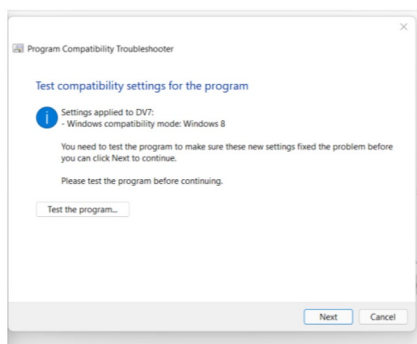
Program Compatibility Troubleshooter

Test compatibility settings for the program

Settings applied to DV7:
- Windows compatibility mode: Windows 8

You need to test the program to make sure these new settings fixed the problem before you can click Next to continue.

Please test the program before continuing.

Test the program...

Next

Cancel